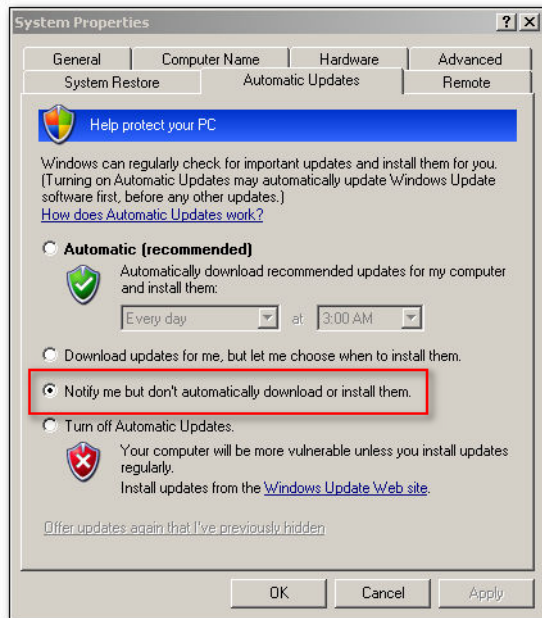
System Properties

?

X

General

Computer Name

Hardware

Advanced

System Restore

Automatic Updates

Remote

Help protect your PC

Windows can regularly check for important updates and install them for you. (Turning on Automatic Updates may automatically update Windows Update software first, before any other updates.)
How does Automatic Updates work?

Automatic (recommended)

Automatically download recommended updates for my computer and install them:

Every day

at

3:00 AM

Download updates for me, but let me choose when to install them.

Notify me but don't automatically download or install them.

Turn off Automatic Updates.

Your computer will be more vulnerable unless you install updates regularly.
Install updates from the Windows Update Web site.

Offer updates again that I've previously hidden

OK

Cancel

Apply